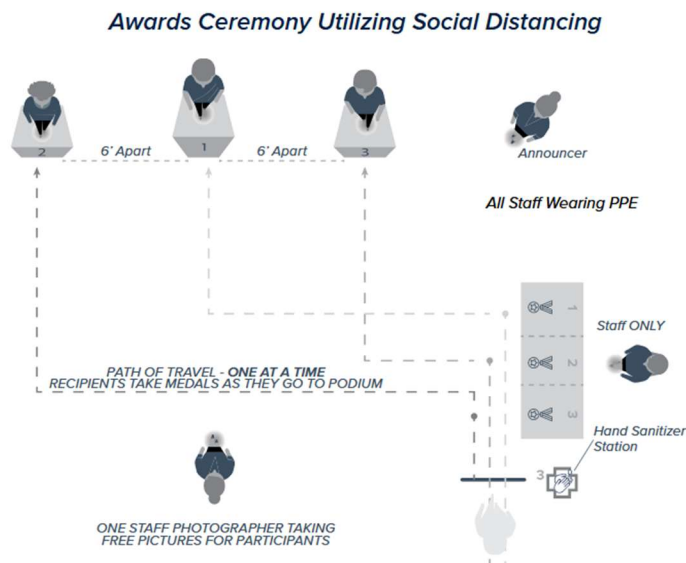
Awards Ceremony Utilizing Social Distancing

2

6' Apart

1

6' Apart

3

Announcer

All Staff Wearing PPE

1

2

3

Staff ONLY

PATH OF TRAVEL - ONE AT A TIME
RECIPIENTS TAKE MEDALS AS THEY GO TO PODIUM

Hand Sanitizer Station

3

ONE STAFF PHOTOGRAPHER TAKING FREE PICTURES FOR PARTICIPANTS